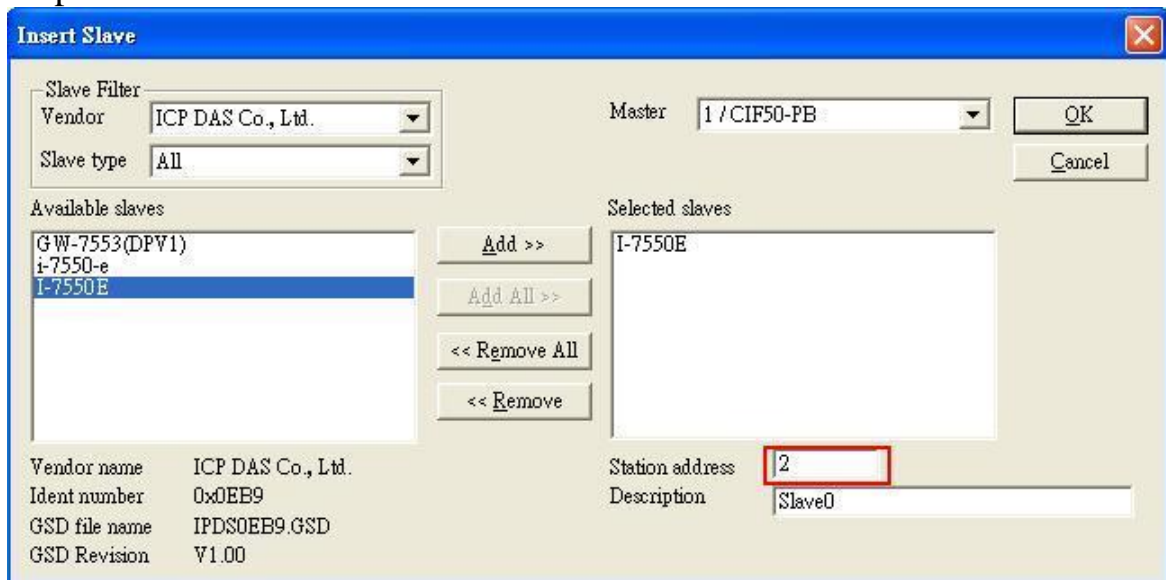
Insert Slave

Slave Filter
Vendor ICP DAS Co., Ltd.
Slave type All

Master 1 / CIF50-PB

OK
Cancel

Available slaves
GW-7553(DPV1)
i-7550-e
I-7550E

Add >>
Add All >>
<< Remove All
<< Remove

Selected slaves
I-7550E

Vendor name ICP DAS Co., Ltd.
Ident number 0x0EB9
GSD file name IPDS0EB9.GSD
GSD Revision V1.00

Station address 2
Description Slave0